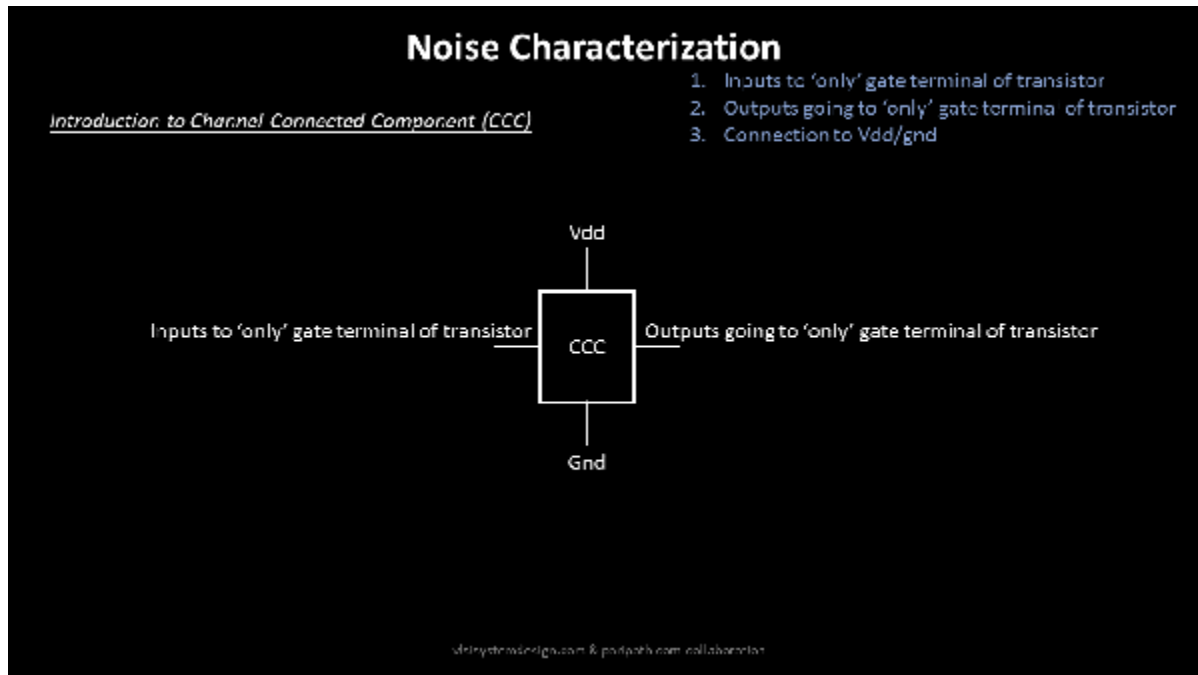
Noise Characterization

Introduction to Channel Connected Component (CCC)

1. Inputs to 'only' gate terminal of transistor
2. Outputs going to 'only' gate terminal of transistor
3. Connection to Vdd/gnd

Vdd

Inputs to 'only' gate terminal of transistor

CCC

Outputs going to 'only' gate terminal of transistor

Gnd

vlsisystemdesign.com & padpath.com collaboration